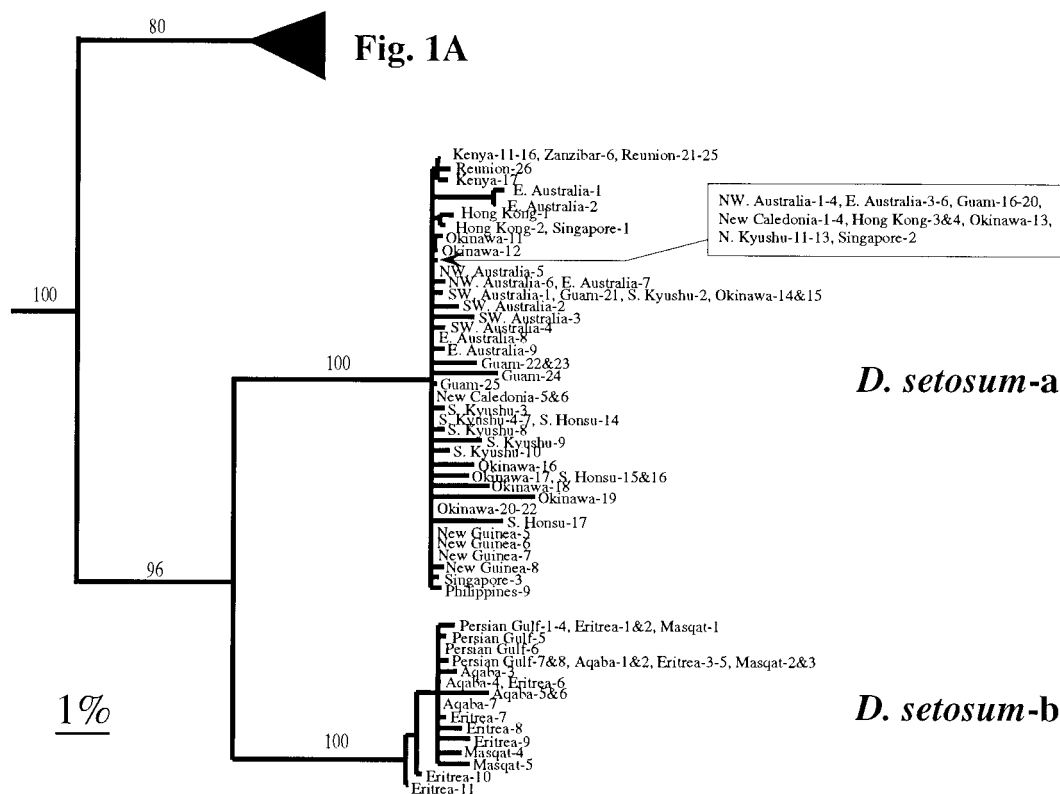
80

Fig. 1A

Kenya-11-16, Zanzibar-6, Reunion-21-25
Reunion-26
Kenya-17
E. Australia-1
E. Australia-2
Hong Kong-1
Hong Kong-2, Singapore-1
Okinawa-11
Okinawa-12

NW. Australia-1-4, E. Australia-3-6, Guam-16-20, New Caledonia-1-4, Hong Kong-3&4, Okinawa-13, N. Kyushu-11-13, Singapore-2

100

NW. Australia-5
NW. Australia-6, E. Australia-7
SW. Australia-1, Guam-21, S. Kyushu-2, Okinawa-14&15
SW. Australia-2
SW. Australia-3
SW. Australia-4
E. Australia-8
E. Australia-9
Guam-22&23
Guam-24
Guam-25
New Caledonia-5&6
S. Kyushu-3
S. Kyushu-4-7, S. Honsu-14
S. Kyushu-8
S. Kyushu-9
S. Kyushu-10
Okinawa-16
Okinawa-17, S. Honsu-15&16
Okinawa-18
Okinawa-19
Okinawa-20-22
S. Honsu-17
New Guinea-5
New Guinea-6
New Guinea-7
New Guinea-8
Singapore-3
Philippines-9

100

D. setosum-a

96

Persian Gulf-1-4, Eritrea-1&2, Masqat-1
Persian Gulf-5
Persian Gulf-6
Persian Gulf-7&8, Aqaba-1&2, Eritrea-3-5, Masqat-2&3
Aqaba-3
Aqaba-4, Eritrea-6
Aqaba-5&6
Aqaba-7
Eritrea-7
Eritrea-8
Eritrea-9
Masqat-4
Masqat-5
Eritrea-10
Eritrea-11

1%

100

D. setosum-b